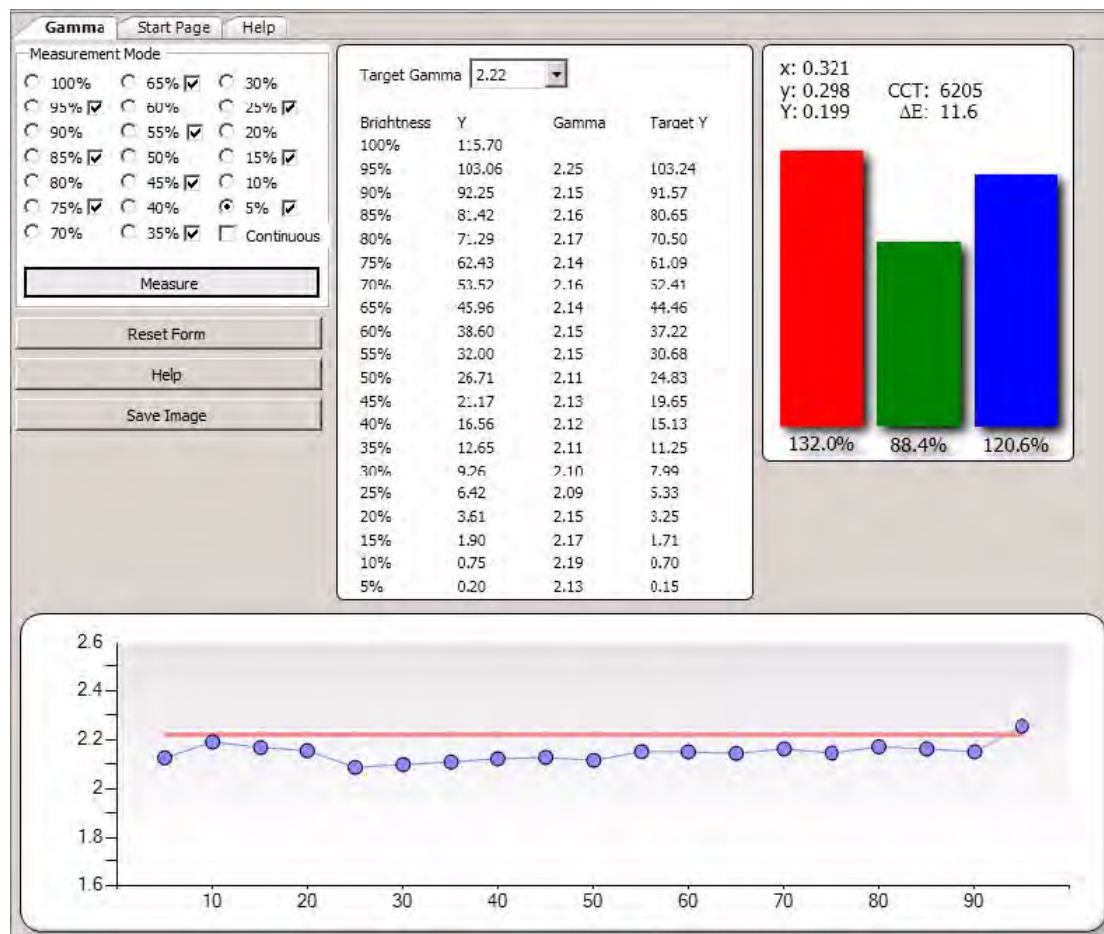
Gamma | Start Page | Help

Measurement Mode

| | | |
|---|---|---|
| 100% | 65% ☑ | 30% |
| 95% ☑ | 60% | 25% ☑ |
| 90% | 55% ☑ | 20% |
| 85% ☑ | 50% | 15% ☑ |
| 80% | 45% ☑ | 10% |
| 75% ☑ | 40% | 5% ☑ |
| 70% | 35% ☑ | Continuous |

Measure

Reset Form

Help

Save Image

Target Gamma 2.22

| Brightness | Y | Gamma | Target Y |
|---|---|---|---|
| 100% | 115.70 | | |
| 95% | 103.06 | 2.25 | 103.24 |
| 90% | 92.25 | 2.15 | 91.57 |
| 85% | 81.42 | 2.16 | 80.65 |
| 80% | 71.29 | 2.17 | 70.50 |
| 75% | 62.43 | 2.14 | 61.09 |
| 70% | 53.52 | 2.16 | 52.41 |
| 65% | 45.96 | 2.14 | 44.46 |
| 60% | 38.60 | 2.15 | 37.22 |
| 55% | 32.00 | 2.15 | 30.68 |
| 50% | 26.71 | 2.11 | 24.83 |
| 45% | 21.17 | 2.13 | 19.65 |
| 40% | 16.56 | 2.12 | 15.13 |
| 35% | 12.65 | 2.11 | 11.25 |
| 30% | 9.26 | 2.10 | 7.99 |
| 25% | 6.42 | 2.09 | 5.33 |
| 20% | 3.61 | 2.15 | 3.25 |
| 15% | 1.90 | 2.17 | 1.71 |
| 10% | 0.75 | 2.19 | 0.70 |
| 5% | 0.20 | 2.13 | 0.15 |

x: 0.321
y: 0.298 CCT: 6205
Y: 0.199 ΔE: 11.6

132.0% 88.4% 120.6%

2.6
2.4
2.2
2
1.8
1.6
10 20 30 40 50 60 70 80 90